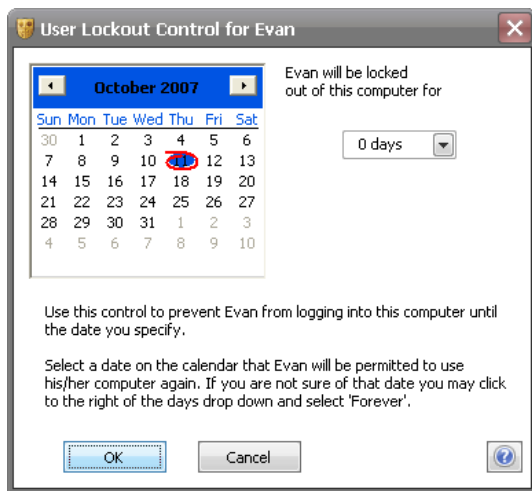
User Lockout Control for Evan

October 2007

| Sun | Mon | Tue | Wed | Thu | Fri | Sat |
|---|---|---|---|---|---|---|
| 30 | 1 | 2 | 3 | 4 | 5 | 6 |
| 7 | 8 | 9 | 10 | 11 | 12 | 13 |
| 14 | 15 | 16 | 17 | 18 | 19 | 20 |
| 21 | 22 | 23 | 24 | 25 | 26 | 27 |
| 28 | 29 | 30 | 31 | 1 | 2 | 3 |
| 4 | 5 | 6 | 7 | 8 | 9 | 10 |

Evan will be locked out of this computer for

0 days

Use this control to prevent Evan from logging into this computer until the date you specify.

Select a date on the calendar that Evan will be permitted to use his/her computer again. If you are not sure of that date you may click to the right of the days drop down and select 'Forever'.

OK

Cancel